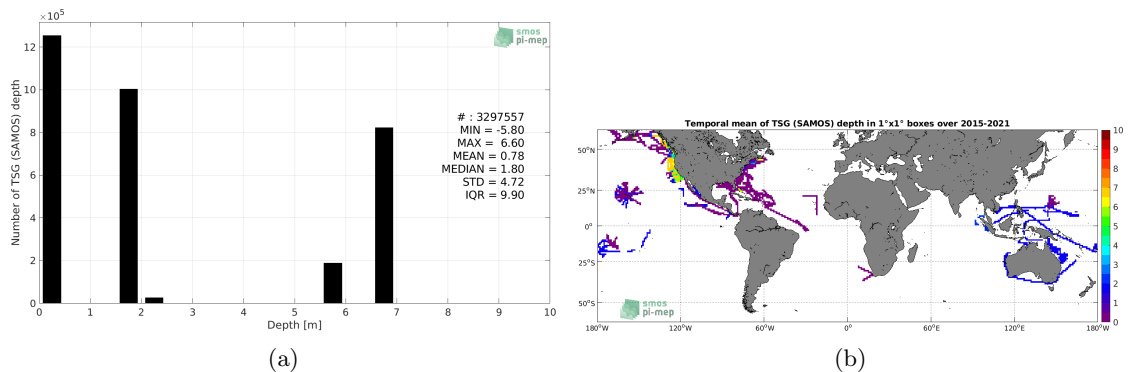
$\times 10^5$

smos pi-mep

12
10
8
6
4
2
0

Number of TSG (SAMOS) depth

# : 3297557
MIN = -5.80
MAX = 6.60
MEAN = 0.78
MEDIAN = 1.80
STD = 4.72
IQR = 9.90

0 1 2 3 4 5 6 7 8 9 10
Depth [m]

(a)

Temporal mean of TSG (SAMOS) depth in 1°x1° boxes over 2015-2021

50°N
25°N
0°
25°S
50°S

180°W 120°W 60°W 0° 60°E 120°E 180°W

smos pi-mep

10
9
8
7
6
5
4
3
2
1
0

(b)